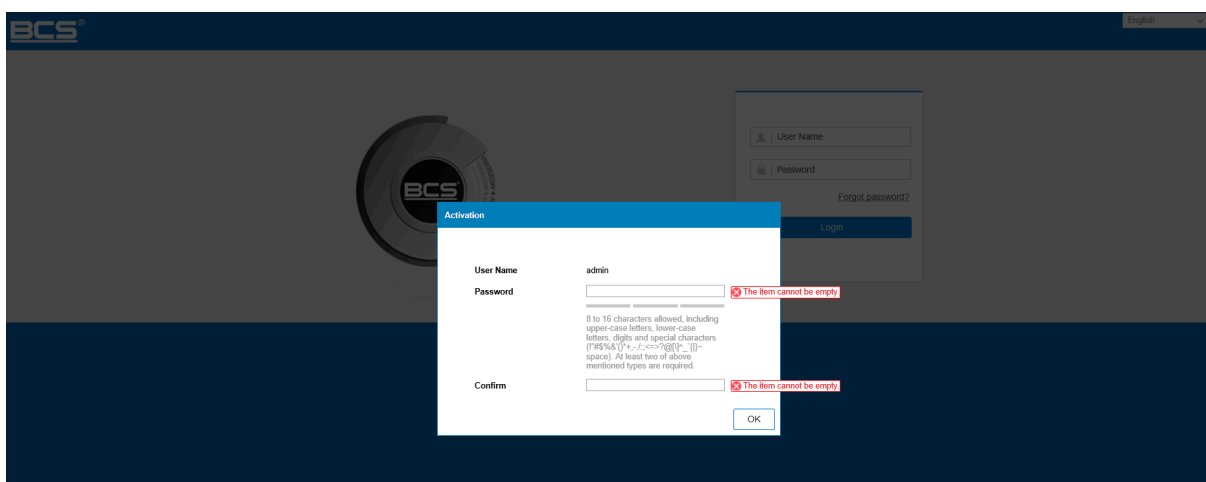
BCS®

English

User Name

Password

Forgot password?

Login

BCS

Activation

User Name admin

Password

The item cannot be empty

8 to 16 characters allowed, including upper-case letters, lower-case letters, digits and special characters (!"#$%&'()*+,-./:;<=>?@[\]^_`{|}~ space). At least two of above mentioned types are required.

Confirm

The item cannot be empty

OK